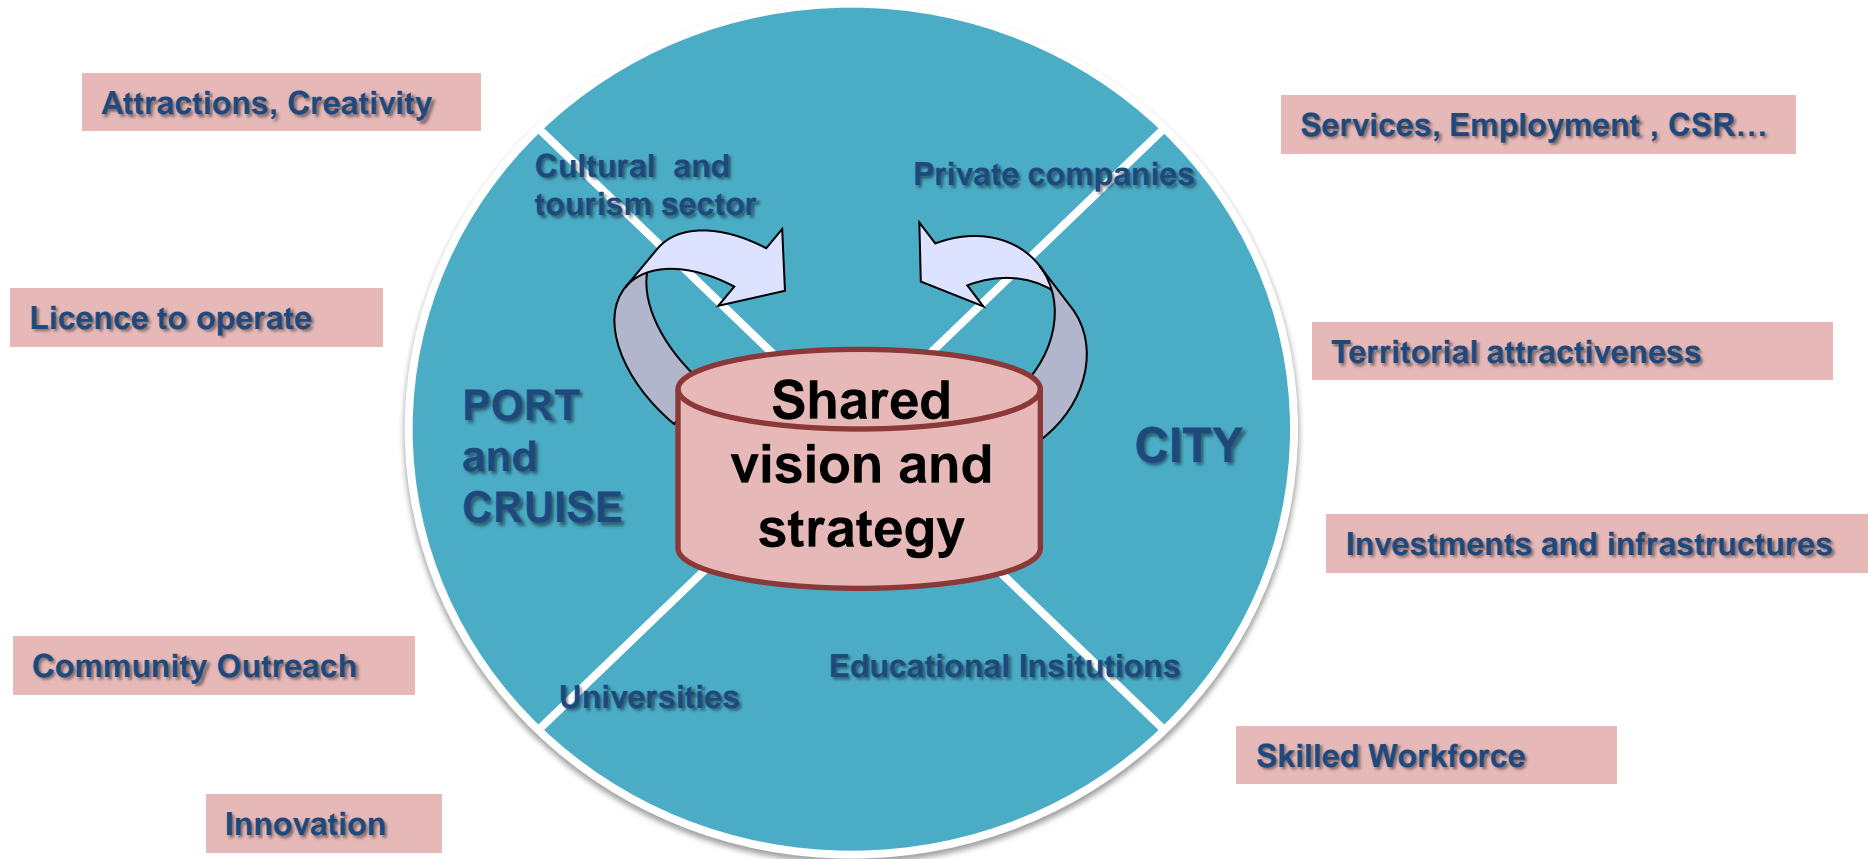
Attractions, Creativity

Services, Employment , CSR…

Cultural and tourism sector

Private companies

Licence to operate

Territorial attractiveness

PORT and CRUISE

Shared vision and strategy

CITY

Investments and infrastructures

Community Outreach

Educational Insitutions

Universities

Skilled Workforce

Innovation